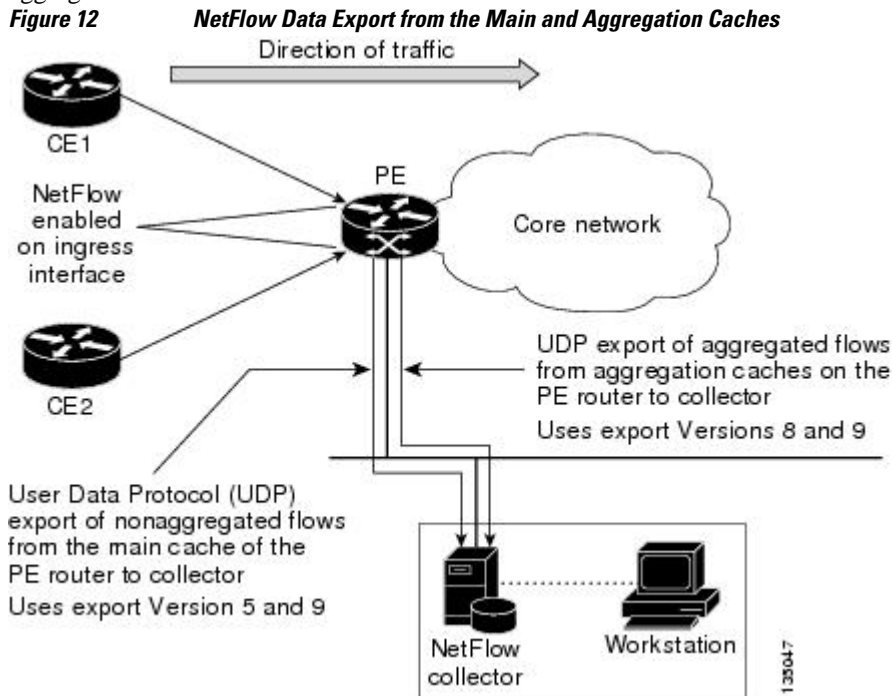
Figure 12 NetFlow Data Export from the Main and Aggregation Caches

Direction of traffic

CE1

PE

NetFlow enabled on ingress interface

Core network

CE2

UDP export of aggregated flows from aggregation caches on the PE router to collector

Uses export Versions 8 and 9

User Data Protocol (UDP) export of nonaggregated flows from the main cache of the PE router to collector

Uses export Version 5 and 9

NetFlow collector

Workstation

135047